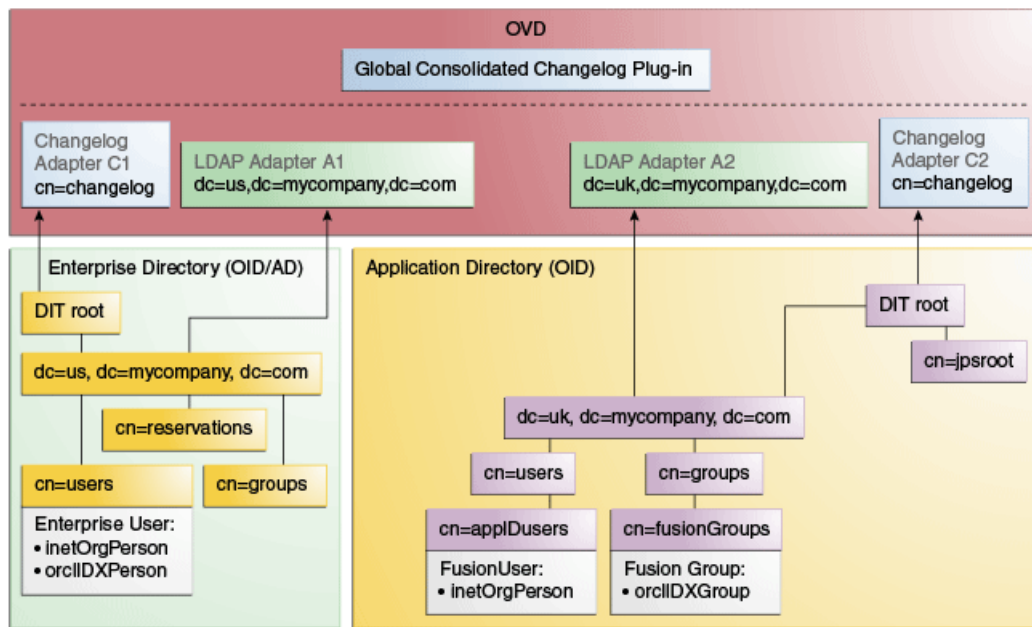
OVD

Global Consolidated Changelog Plug-in

Changelog Adapter C1
cn=changelog

LDAP Adapter A1
dc=us,dc=mycompany,dc=com

LDAP Adapter A2
dc=uk,dc=mycompany,dc=com

Changelog Adapter C2
cn=changelog

Enterprise Directory (OID/AD)

DIT root

dc=us, dc=mycompany, dc=com

cn=reservations

cn=users

cn=groups

Enterprise User:
• inetOrgPerson
• orclIDXPerson

Application Directory (OID)

DIT root

cn=jpsroot

dc=uk, dc=mycompany, dc=com

cn=users

cn=groups

cn=applIDusers

cn=fusionGroups

FusionUser:
• inetOrgPerson

Fusion Group:
• orclIDXGroup